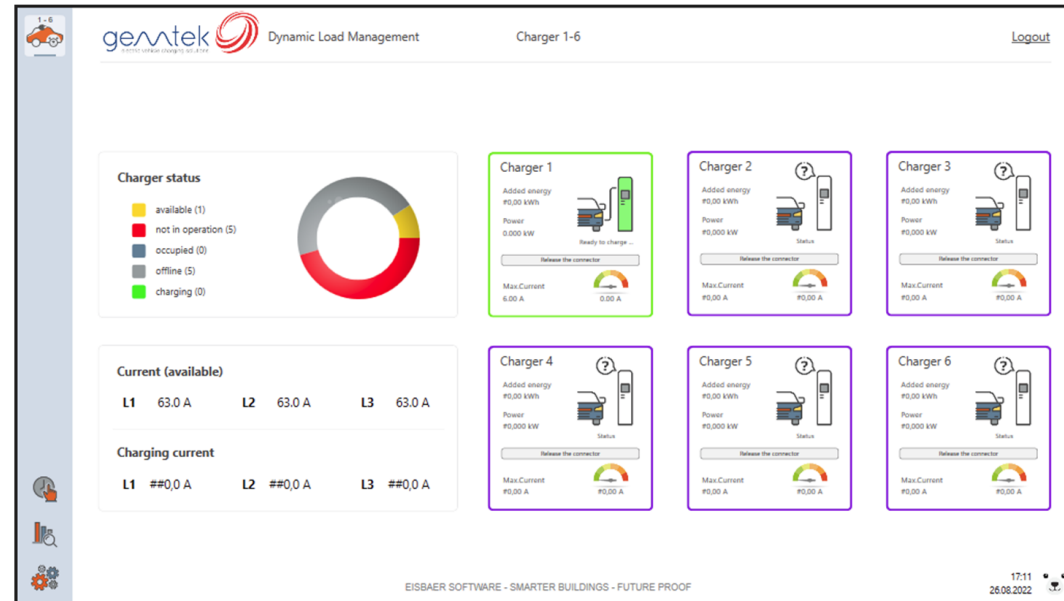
1 - 6

gemtek

Dynamic Load Management

Charger 1-6

Logout

Charger status

available (1)
not in operation (5)
occupied (0)
offline (5)
charging (0)

Current (available)

L1 63.0 A L2 63.0 A L3 63.0 A

Charging current

L1 ##0,0 A L2 ##0,0 A L3 ##0,0 A

Charger 1
Added energy
#0,00 kWh
Power
0.000 kW
Ready to charge ...
Release the connector
Max.Current
6.00 A
0.00 A

Charger 2
Added energy
#0,00 kWh
Power
#0,000 kW
Status
Release the connector
Max.Current
#0,00 A
#0,00 A

Charger 3
Added energy
#0,00 kWh
Power
#0,000 kW
Status
Release the connector
Max.Current
#0,00 A
#0,00 A

Charger 4
Added energy
#0,00 kWh
Power
#0,000 kW
Status
Release the connector
Max.Current
#0,00 A
#0,00 A

Charger 5
Added energy
#0,00 kWh
Power
#0,000 kW
Status
Release the connector
Max.Current
#0,00 A
#0,00 A

Charger 6
Added energy
#0,00 kWh
Power
#0,000 kW
Status
Release the connector
Max.Current
#0,00 A
#0,00 A

EISBAER SOFTWARE - SMARTER BUILDINGS - FUTURE PROOF

17:11
26.08.2022